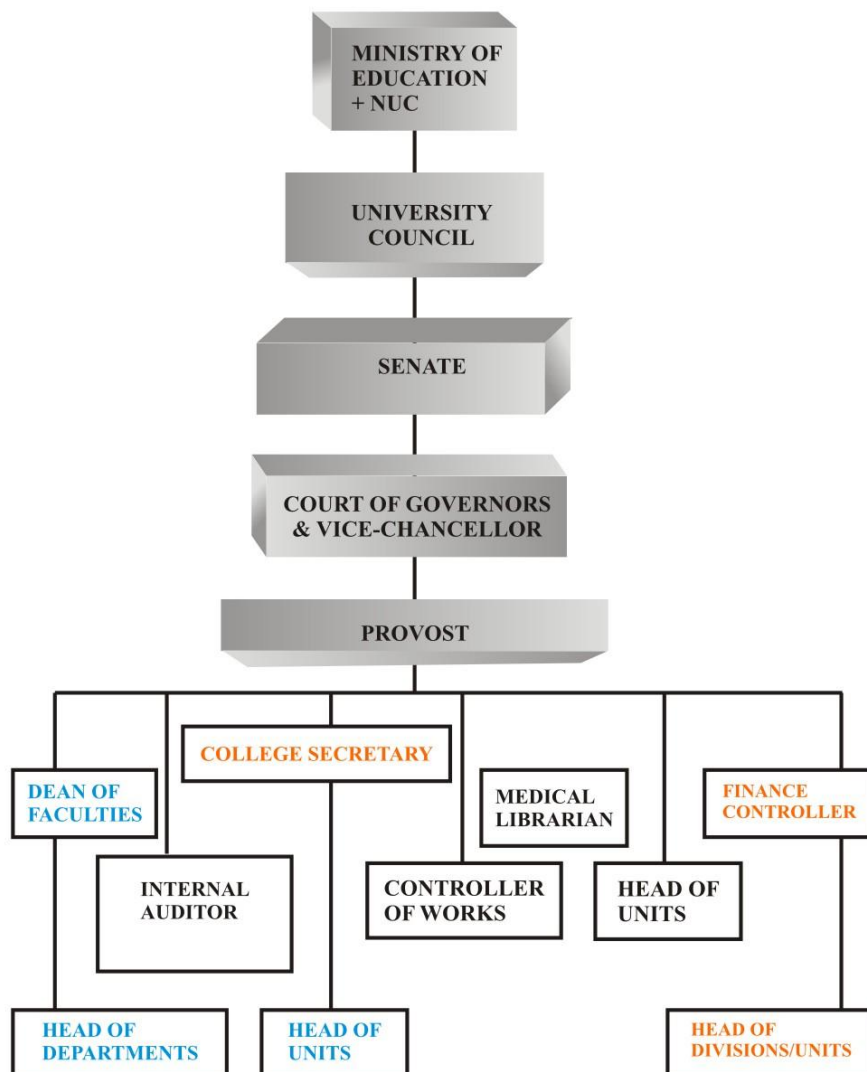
MINISTRY OF EDUCATION + NUC

UNIVERSITY COUNCIL

SENATE

COURT OF GOVERNORS & VICE-CHANCELLOR

PROVOST

COLLEGE SECRETARY

DEAN OF FACULTIES

MEDICAL LIBRARIAN

FINANCE CONTROLLER

INTERNAL AUDITOR

CONTROLLER OF WORKS

HEAD OF UNITS

HEAD OF DEPARTMENTS

HEAD OF UNITS

HEAD OF DIVISIONS/UNITS